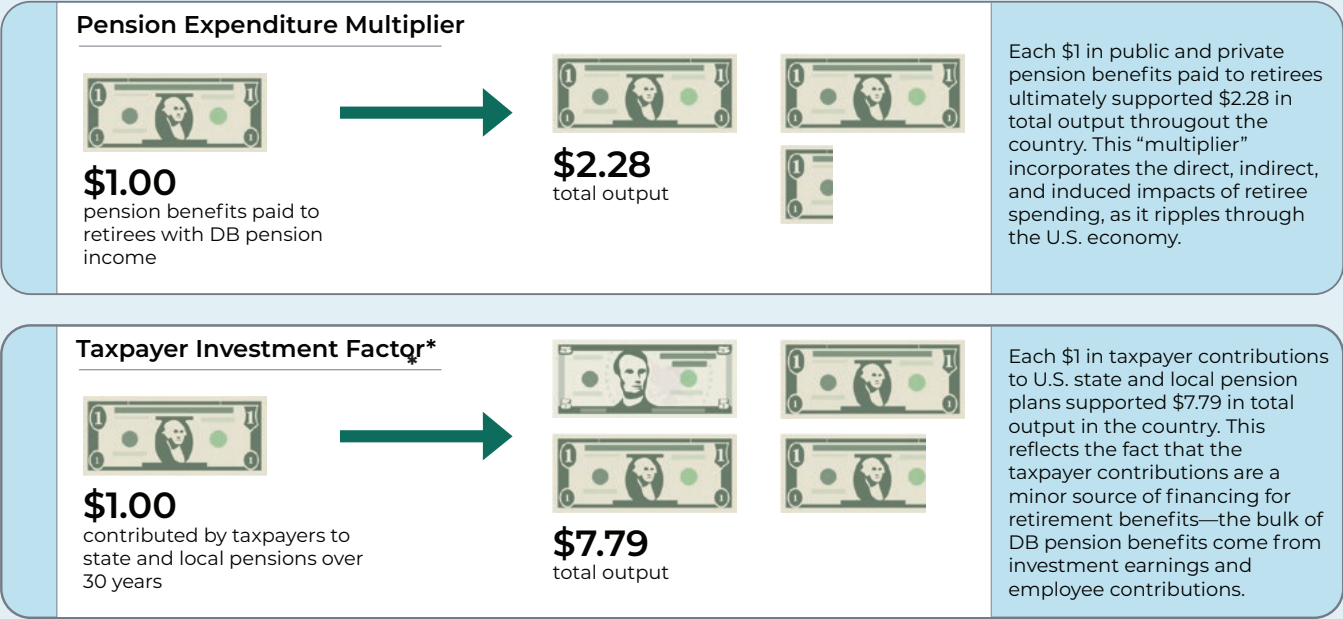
Pension Expenditure Multiplier

$1.00
pension benefits paid to retirees with DB pension income

$2.28
total output

Each $1 in public and private pension benefits paid to retirees ultimately supported $2.28 in total output througout the country. This “multiplier” incorporates the direct, indirect, and induced impacts of retiree spending, as it ripples through the U.S. economy.

Taxpayer Investment Factor*

$1.00
contributed by taxpayers to state and local pensions over 30 years

$7.79
total output

Each $1 in taxpayer contributions to U.S. state and local pension plans supported $7.79 in total output in the country. This reflects the fact that the taxpayer contributions are a minor source of financing for retirement benefits—the bulk of DB pension benefits come from investment earnings and employee contributions.